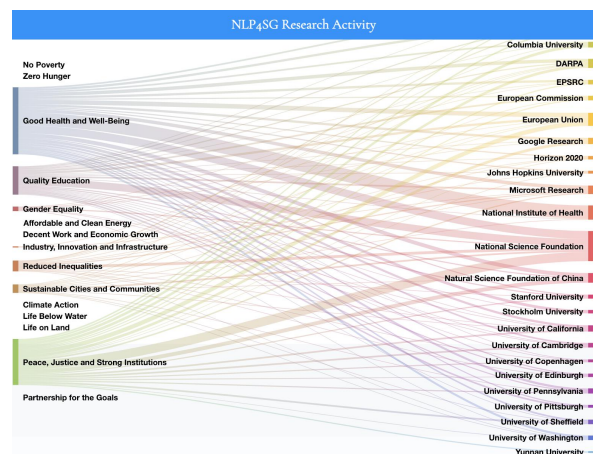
NLP4SG Research Activity

No Poverty
Zero Hunger
Good Health and Well-Being
Quality Education
Gender Equality
Affordable and Clean Energy
Decent Work and Economic Growth
Industry, Innovation and Infrastructure
Reduced Inequalities
Sustainable Cities and Communities
Climate Action
Life Below Water
Life on Land
Peace, Justice and Strong Institutions
Partnership for the Goals

Columbia University
DARPA
EPSRC
European Commission
European Union
Google Research
Horizon 2020
Johns Hopkins University
Microsoft Research
National Institute of Health
National Science Foundation
Natural Science Foundation of China
Stanford University
Stockholm University
University of California
University of Cambridge
University of Copenhagen
University of Edinburgh
University of Pennsylvania
University of Pittsburgh
University of Sheffield
University of Washington
Yunnan University